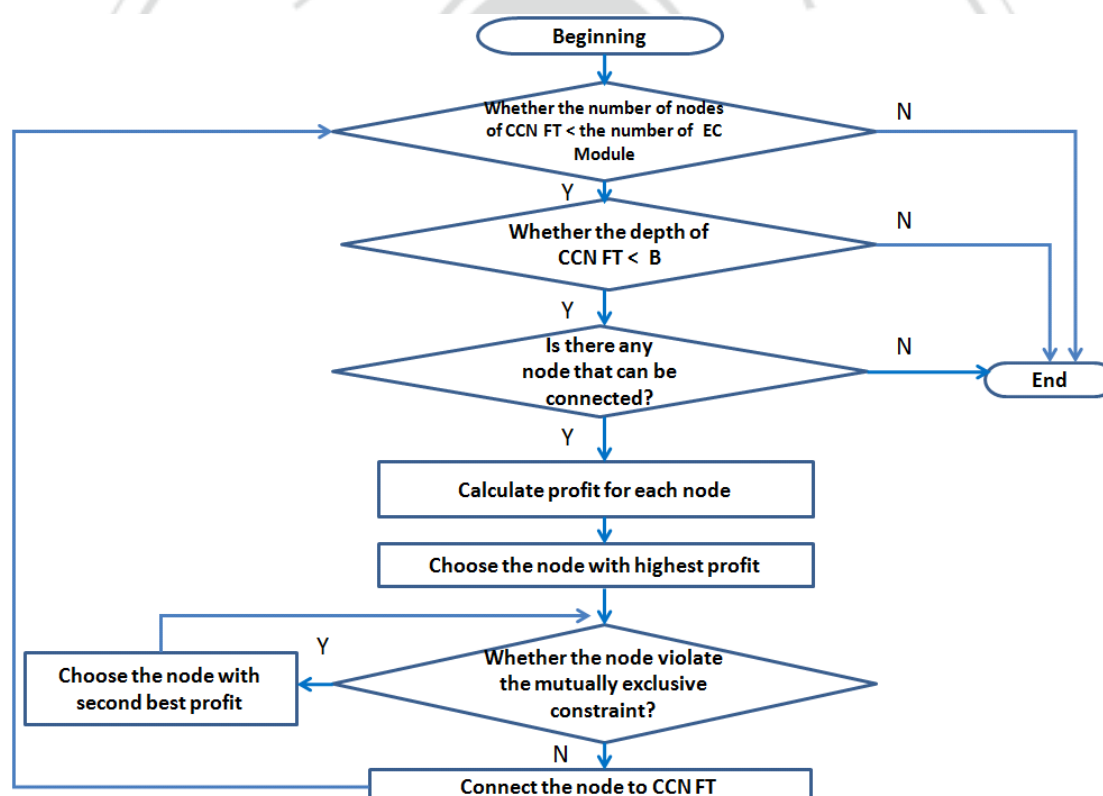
Beginning

Whether the number of nodes of CCN FT < the number of EC Module

N

Y

Whether the depth of CCN FT < B

N

Y

Is there any node that can be connected?

N

End

Y

Calculate profit for each node

Choose the node with highest profit

Y

Choose the node with second best profit

Whether the node violate the mutually exclusive constraint?

N

Connect the node to CCN FT